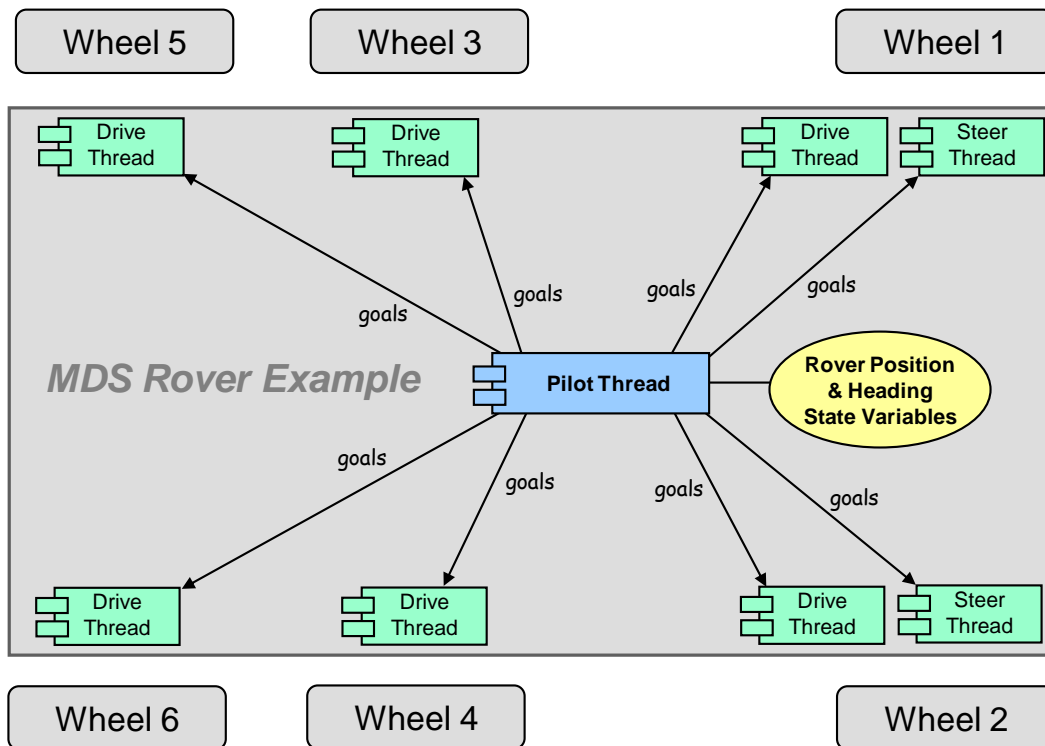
Wheel 5

Wheel 3

Wheel 1

Drive Thread

Drive Thread

Drive Thread

Steer Thread

goals

goals

goals

goals

MDS Rover Example

Pilot Thread

Rover Position & Heading State Variables

goals

goals

goals

goals

Drive Thread

Drive Thread

Drive Thread

Steer Thread

Wheel 6

Wheel 4

Wheel 2